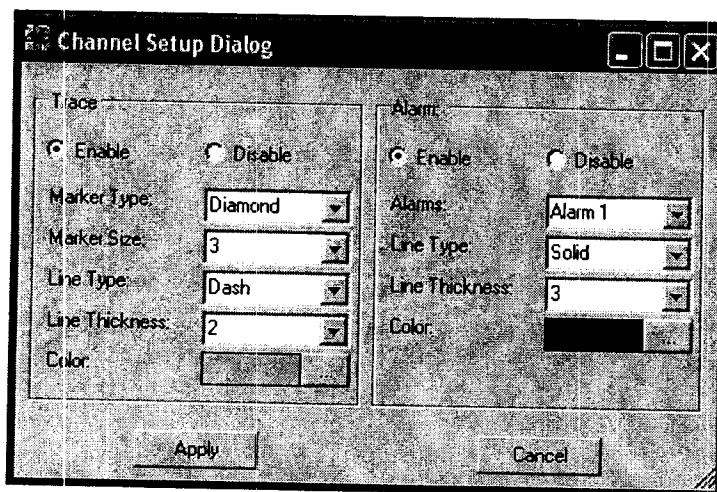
Channel Setup Dialog

Trace

Enable

Disable

Marker Type:

Diamond

Marker Size:

3

Line Type:

Dash

Line Thickness:

2

Color:

...

Alarm

Enable

Disable

Alarms:

Alarm 1

Line Type:

Solid

Line Thickness:

3

Color:

...

Apply

Cancel